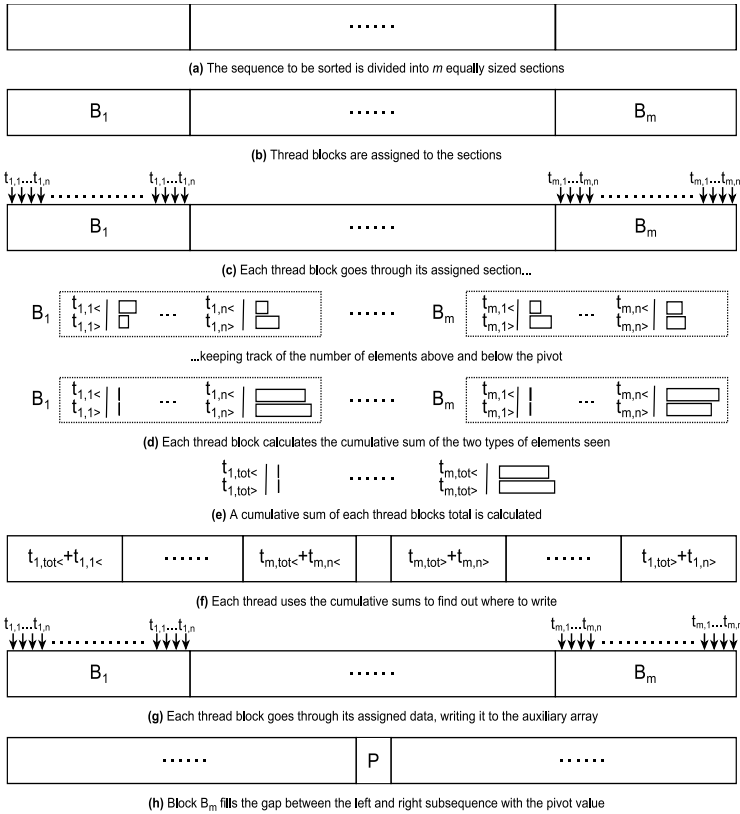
......

**(a)** The sequence to be sorted is divided into *m* equally sized sections

$B_1$ ...... $B_m$

**(b)** Thread blocks are assigned to the sections

$t_{1,1}...t_{1,n}$ ........... $t_{1,1}...t_{1,n}$ $t_{m,1}...t_{m,n}$ ........... $t_{m,1}...t_{m,n}$

$B_1$ ...... $B_m$

**(c)** Each thread block goes through its assigned section...

$B_1$ $t_{1,1<}$ $t_{1,1>}$ ... $t_{1,n<}$ $t_{1,n>}$ ...... $B_m$ $t_{m,1<}$ $t_{m,1>}$ ... $t_{m,n<}$ $t_{m,n>}$

...keeping track of the number of elements above and below the pivot

$B_1$ $t_{1,1<}$ $t_{1,1>}$ ... $t_{1,n<}$ $t_{1,n>}$ ...... $B_m$ $t_{m,1<}$ $t_{m,1>}$ ... $t_{m,n<}$ $t_{m,n>}$

**(d)** Each thread block calculates the cumulative sum of the two types of elements seen

$t_{1,tot<}$ $t_{1,tot>}$ ...... $t_{m,tot<}$ $t_{m,tot>}$

**(e)** A cumulative sum of each thread blocks total is calculated

| $t_{1,tot<}+t_{1,1<}$ | ...... | $t_{m,tot<}+t_{m,n<}$ | | $t_{m,tot>}+t_{m,n>}$ | ...... | $t_{1,tot>}+t_{1,n>}$ |
|---|---|---|---|---|---|---|

**(f)** Each thread uses the cumulative sums to find out where to write

$t_{1,1}...t_{1,n}$ ........... $t_{1,1}...t_{1,n}$ $t_{m,1}...t_{m,n}$ ........... $t_{m,1}...t_{m,}$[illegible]

$B_1$ ...... $B_m$

**(g)** Each thread block goes through its assigned data, writing it to the auxiliary array

...... P ......

**(h)** Block $B_m$ fills the gap between the left and right subsequence with the pivot value